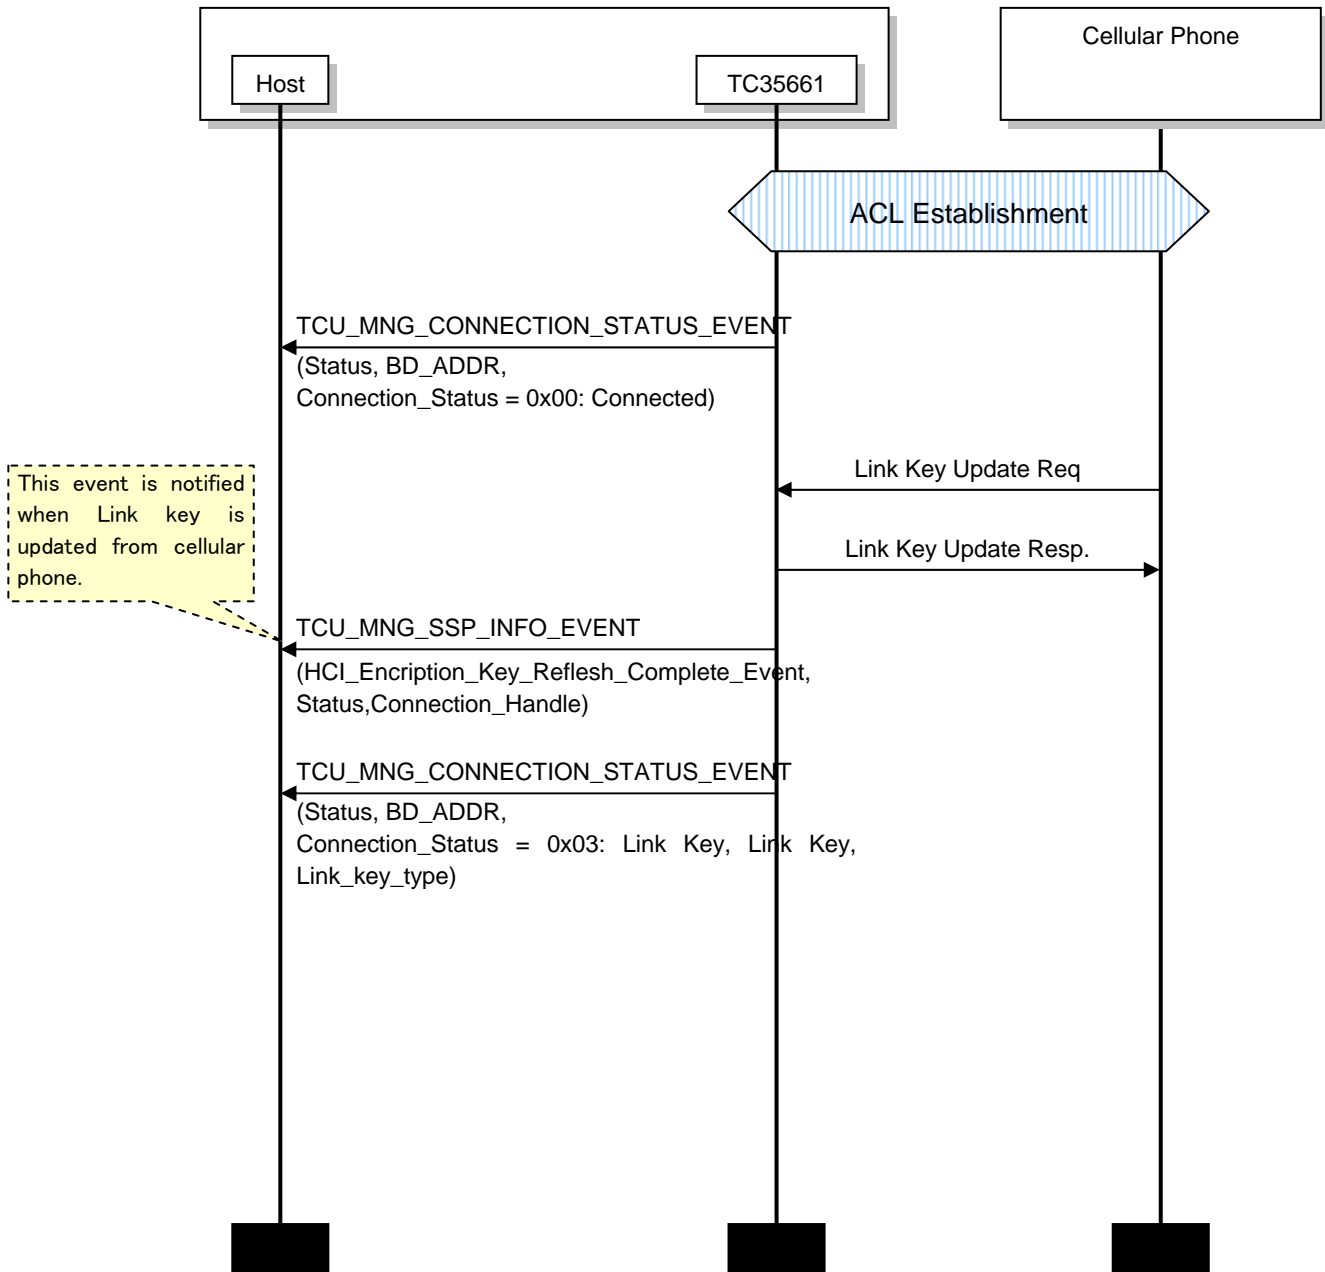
Cellular Phone

Host

TC35661

ACL Establishment

TCU_MNG_CONNECTION_STATUS_EVENT
(Status, BD_ADDR,
Connection_Status = 0x00: Connected)

Link Key Update Req

This event is notified when Link key is updated from cellular phone.

Link Key Update Resp.

TCU_MNG_SSP_INFO_EVENT
(HCI_Encription_Key_Reflesh_Complete_Event,
Status,Connection_Handle)

TCU_MNG_CONNECTION_STATUS_EVENT
(Status, BD_ADDR,
Connection_Status = 0x03: Link Key, Link Key,
Link_key_type)